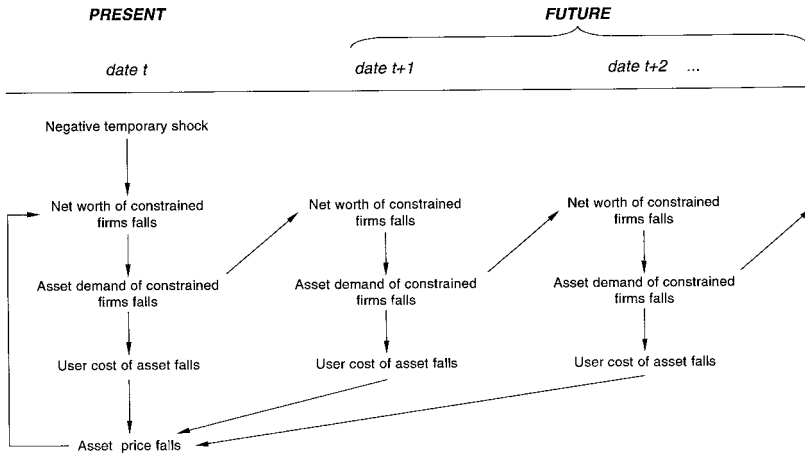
PRESENT

FUTURE

date t

date t+1

date t+2 ...

Negative temporary shock

Net worth of constrained firms falls

Asset demand of constrained firms falls

User cost of asset falls

Asset price falls

Net worth of constrained firms falls

Asset demand of constrained firms falls

User cost of asset falls

Net worth of constrained firms falls

Asset demand of constrained firms falls

User cost of asset falls